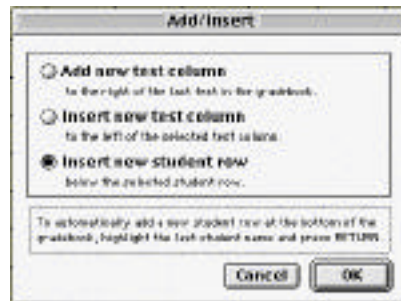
Add/Insert

Add new test column
To the right of the last test in the gradebook.

Insert new test column
To the left of the selected test column.

Insert new student row
Below the selected student row.

To automatically add a new student row at the bottom of the gradebook, highlight the last student name and press RETURN.

Cancel
OK